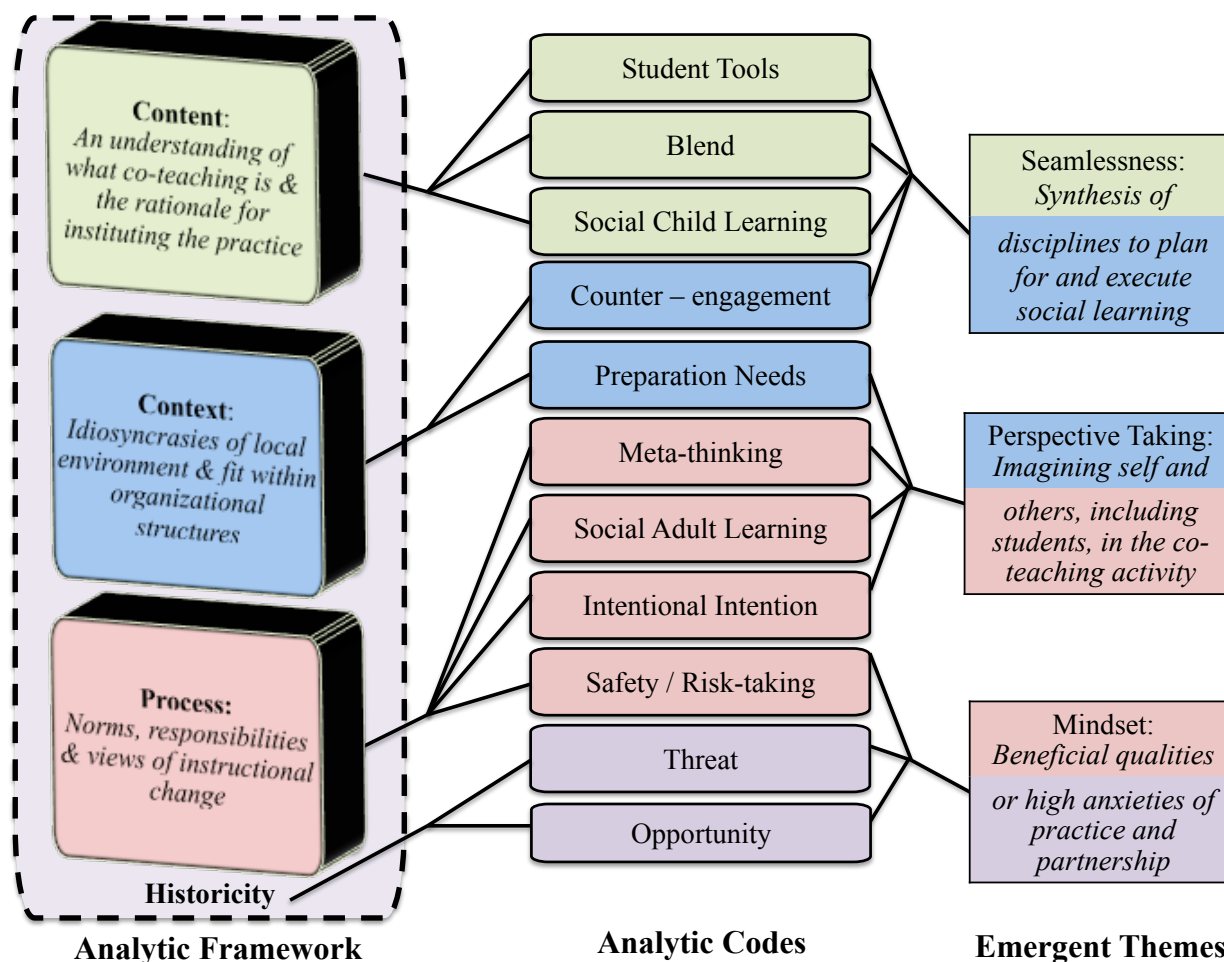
Content:
An understanding of what co-teaching is & the rationale for instituting the practice

Context:
Idiosyncrasies of local environment & fit within organizational structures

Process:
Norms, responsibilities & views of instructional change

Historicity

Analytic Framework

Student Tools

Blend

Social Child Learning

Counter – engagement

Preparation Needs

Meta-thinking

Social Adult Learning

Intentional Intention

Safety / Risk-taking

Threat

Opportunity

Analytic Codes

Seamlessness:
Synthesis of disciplines to plan for and execute social learning

Perspective Taking:
Imagining self and others, including students, in the co-teaching activity

Mindset:
Beneficial qualities or high anxieties of practice and partnership

Emergent Themes